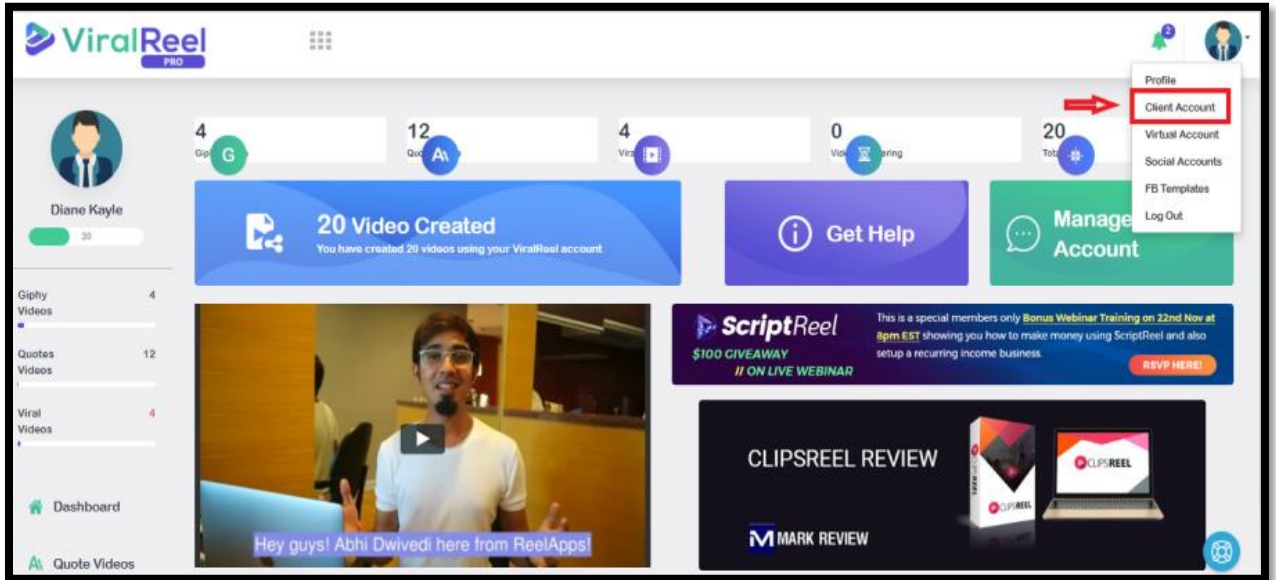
ViralReel PRO

2

Profile
Client Account
Virtual Account
Social Accounts
FB Templates
Log Out

Diane Kayle
20

Giphy Videos 4
Quotes Videos 12
Viral Videos 4

Dashboard
Quote Videos

4 Gip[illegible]
12 Quo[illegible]
4 Vira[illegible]
0 Vide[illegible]ering
20 Tot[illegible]

20 Video Created
You have created 20 videos using your ViralReel account

Get Help

Manage Account

ScriptReel
$100 GIVEAWAY
// ON LIVE WEBINAR
This is a special members only Bonus Webinar Training on 22nd Nov at 8pm EST showing you how to make money using ScriptReel and also setup a recurring income business.
RSVP HERE!

Hey guys! Abhi Dwivedi here from ReelApps!

CLIPSREEL REVIEW
CLIPSREEL
MARK REVIEW